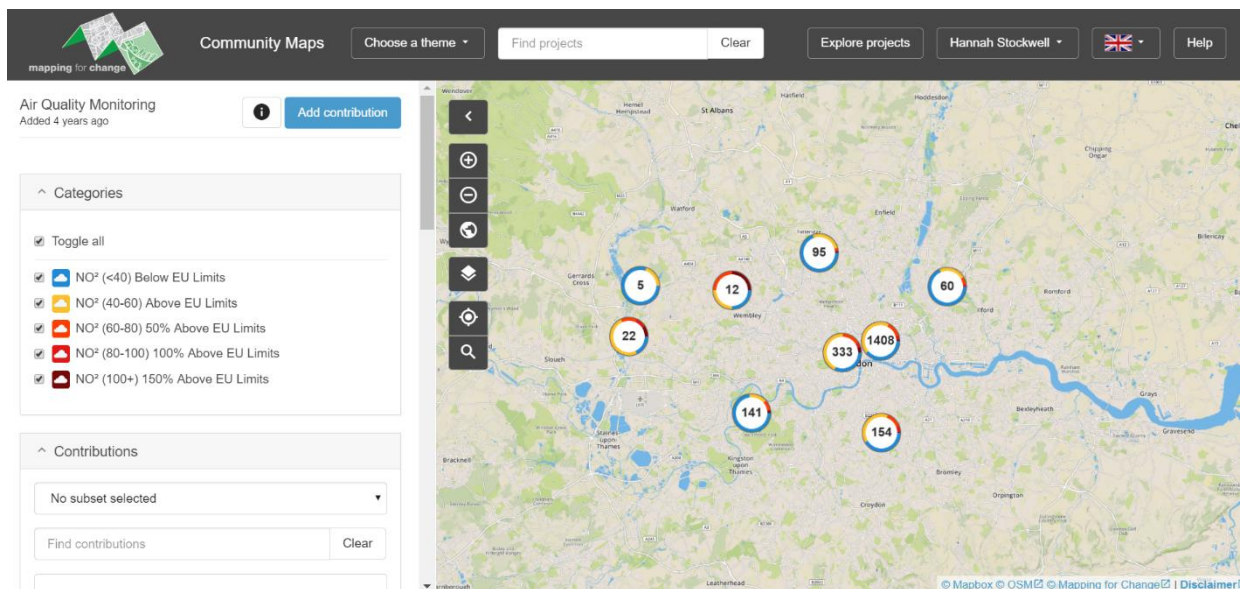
mapping for change

Community Maps

Choose a theme

Find projects

Clear

Explore projects

Hannah Stockwell

Help

Air Quality Monitoring
Added 4 years ago

Add contribution

Categories

Toggle all

NO² (<40) Below EU Limits

NO² (40-60) Above EU Limits

NO² (60-80) 50% Above EU Limits

NO² (80-100) 100% Above EU Limits

NO² (100+) 150% Above EU Limits

Contributions

No subset selected

Find contributions

Clear

St Albans

Hemel Hempstead

Hatfield

Hoddesdon

Watford

Enfield

Chipping Ongar

Billericay

Gerrards Cross

Wembley

Romford

Ilford

Slough

Bexleyheath

Grays

Gravesend

Staines-upon-Thames

Kingston upon Thames

Bromley

Orpington

Croydon

Bracknell

Leatherhead

5

12

95

60

22

333

1408

141

154

© Mapbox © OSM © Mapping for Change | Disclaimer